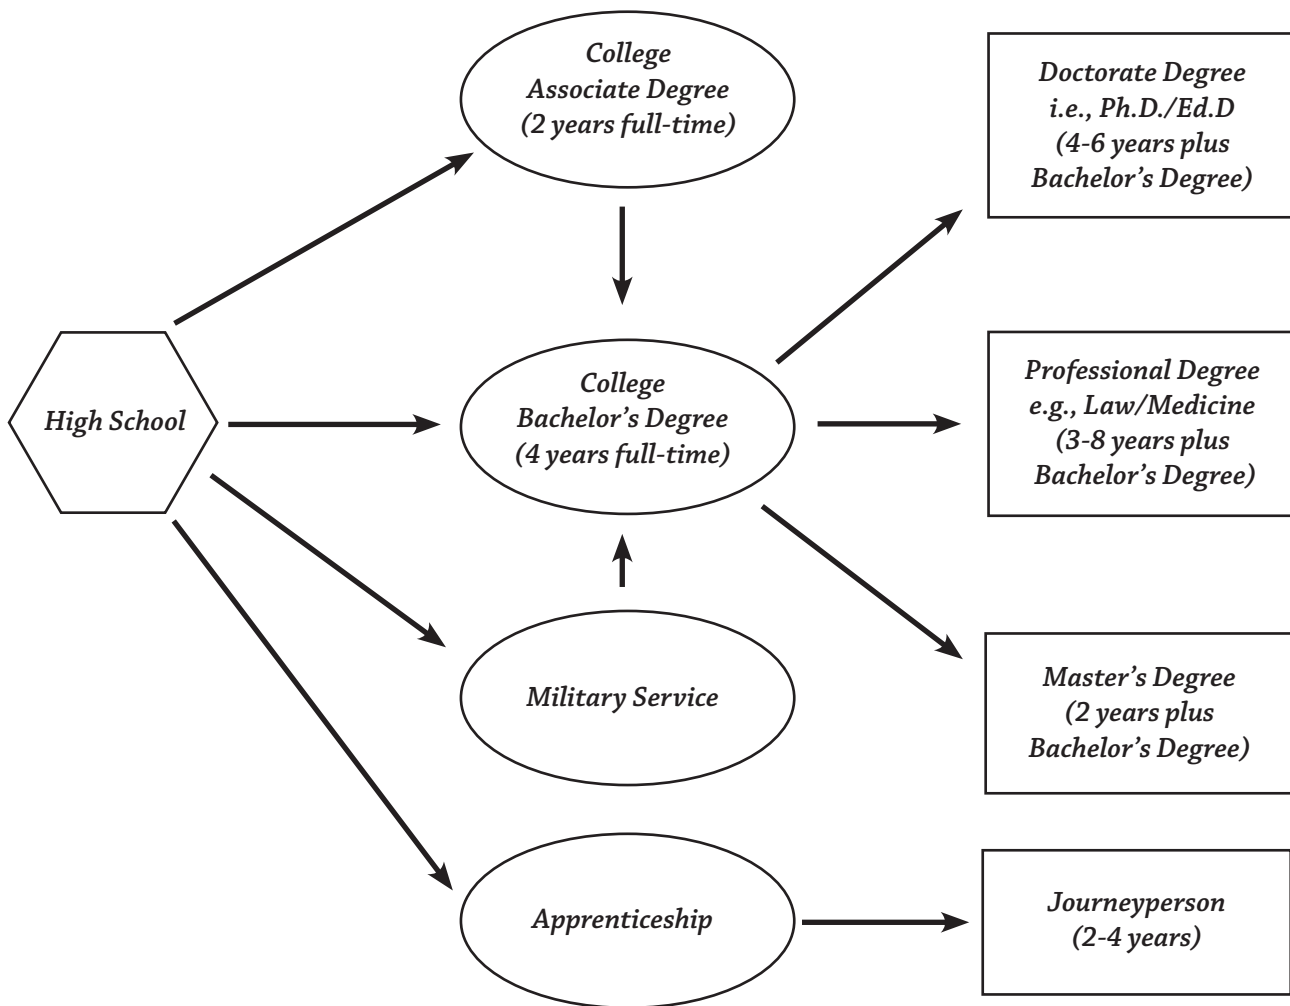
High School

College
Associate Degree
(2 years full-time)

College
Bachelor's Degree
(4 years full-time)

Military Service

Apprenticeship

Doctorate Degree
i.e., Ph.D./Ed.D
(4-6 years plus
Bachelor's Degree)

Professional Degree
e.g., Law/Medicine
(3-8 years plus
Bachelor's Degree)

Master's Degree
(2 years plus
Bachelor's Degree)

Journeyperson
(2-4 years)